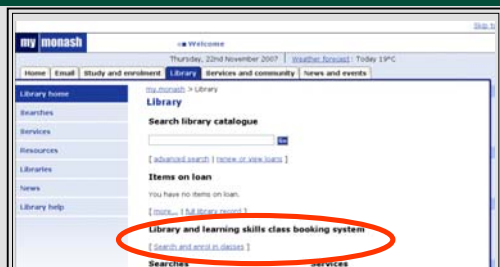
Skip to

my monash

Welcome

Thursday, 22nd November 2007 | Weather forecast : Today 19°C

Home | Email | Study and enrolment | Library | Services and community | News and events

Library home
Searches
Services
Resources
Libraries
News
Library help

my.monash > Library

Library

Search library catalogue

Go

[ advanced search | renew or view loans ]

Items on loan

You have no items on loan.

[ more... | full library record ]

Library and learning skills class booking system

[ Search and enrol in classes ]

Searches

Services